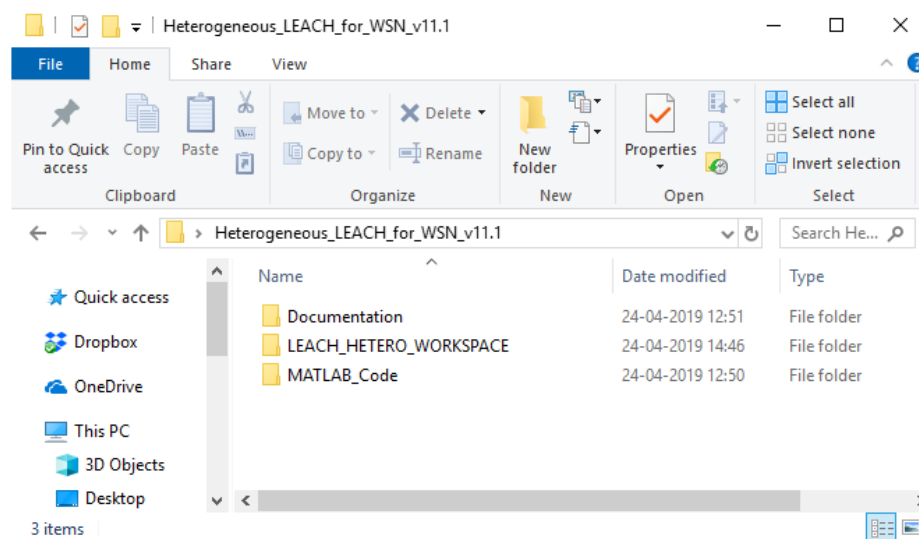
Heterogeneous_LEACH_for_WSN_v11.1

File Home Share View

Pin to Quick access
Copy
Paste
Clipboard

Move to
Copy to
Delete
Rename
Organize

New folder
New

Properties
Open

Select all
Select none
Invert selection
Select

Heterogeneous_LEACH_for_WSN_v11.1

Search He...

Quick access
Dropbox
OneDrive
This PC
3D Objects
Desktop

| Name | Date modified | Type |
|---|---|---|
| Documentation | 24-04-2019 12:51 | File folder |
| LEACH_HETERO_WORKSPACE | 24-04-2019 14:46 | File folder |
| MATLAB_Code | 24-04-2019 12:50 | File folder |

3 items